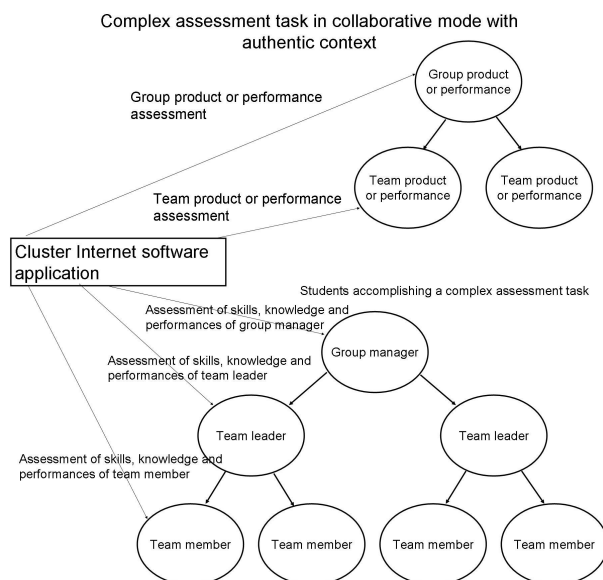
Complex assessment task in collaborative mode with authentic context

Group product or performance

Group product or performance assessment

Team product or performance

Team product or performance

Team product or performance assessment

Cluster Internet software application

Students accomplishing a complex assessment task

Assessment of skills, knowledge and performances of group manager

Group manager

Assessment of skills, knowledge and performances of team leader

Team leader

Team leader

Assessment of skills, knowledge and performances of team member

Team member

Team member

Team member

Team member